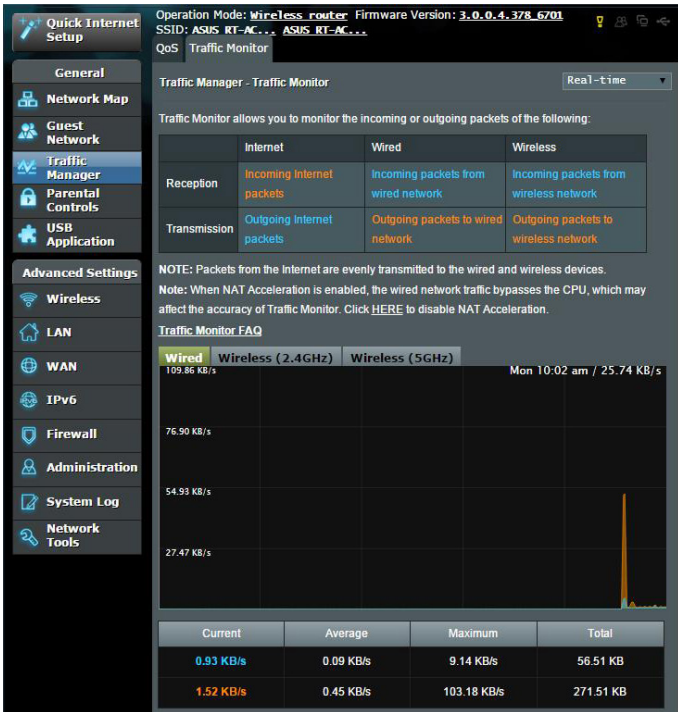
Quick Internet Setup

Operation Mode: Wireless router Firmware Version: 3.0.0.4.378_6701
SSID: ASUS RT-AC... ASUS RT-AC...

QoS Traffic Monitor

General

Network Map

Guest Network

Traffic Manager

Parental Controls

USB Application

Advanced Settings

Wireless

LAN

WAN

IPv6

Firewall

Administration

System Log

Network Tools

Traffic Manager - Traffic Monitor

Real-time

Traffic Monitor allows you to monitor the incoming or outgoing packets of the following:

| | Internet | Wired | Wireless |
|---|---|---|---|
| Reception | Incoming Internet packets | Incoming packets from wired network | Incoming packets from wireless network |
| Transmission | Outgoing Internet packets | Outgoing packets to wired network | Outgoing packets to wireless network |

NOTE: Packets from the Internet are evenly transmitted to the wired and wireless devices.

Note: When NAT Acceleration is enabled, the wired network traffic bypasses the CPU, which may affect the accuracy of Traffic Monitor. Click HERE to disable NAT Acceleration.

Traffic Monitor FAQ

Wired Wireless (2.4GHz) Wireless (5GHz)

109.86 KB/s

Mon 10:02 am / 25.74 KB/s

76.90 KB/s

54.93 KB/s

27.47 KB/s

| Current | Average | Maximum | Total |
|---|---|---|---|
| 0.93 KB/s | 0.09 KB/s | 9.14 KB/s | 56.51 KB |
| 1.52 KB/s | 0.45 KB/s | 103.18 KB/s | 271.51 KB |